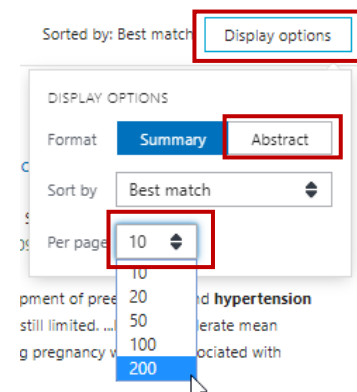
Sorted by: Best match Display options

DISPLAY OPTIONS

Format Summary Abstract

Sort by Best match

Per page 10

10
20
50
100
200

C
S
pment of pree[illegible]d hypertension
still limited. ...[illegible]erate mean
g pregnancy w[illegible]ociated with